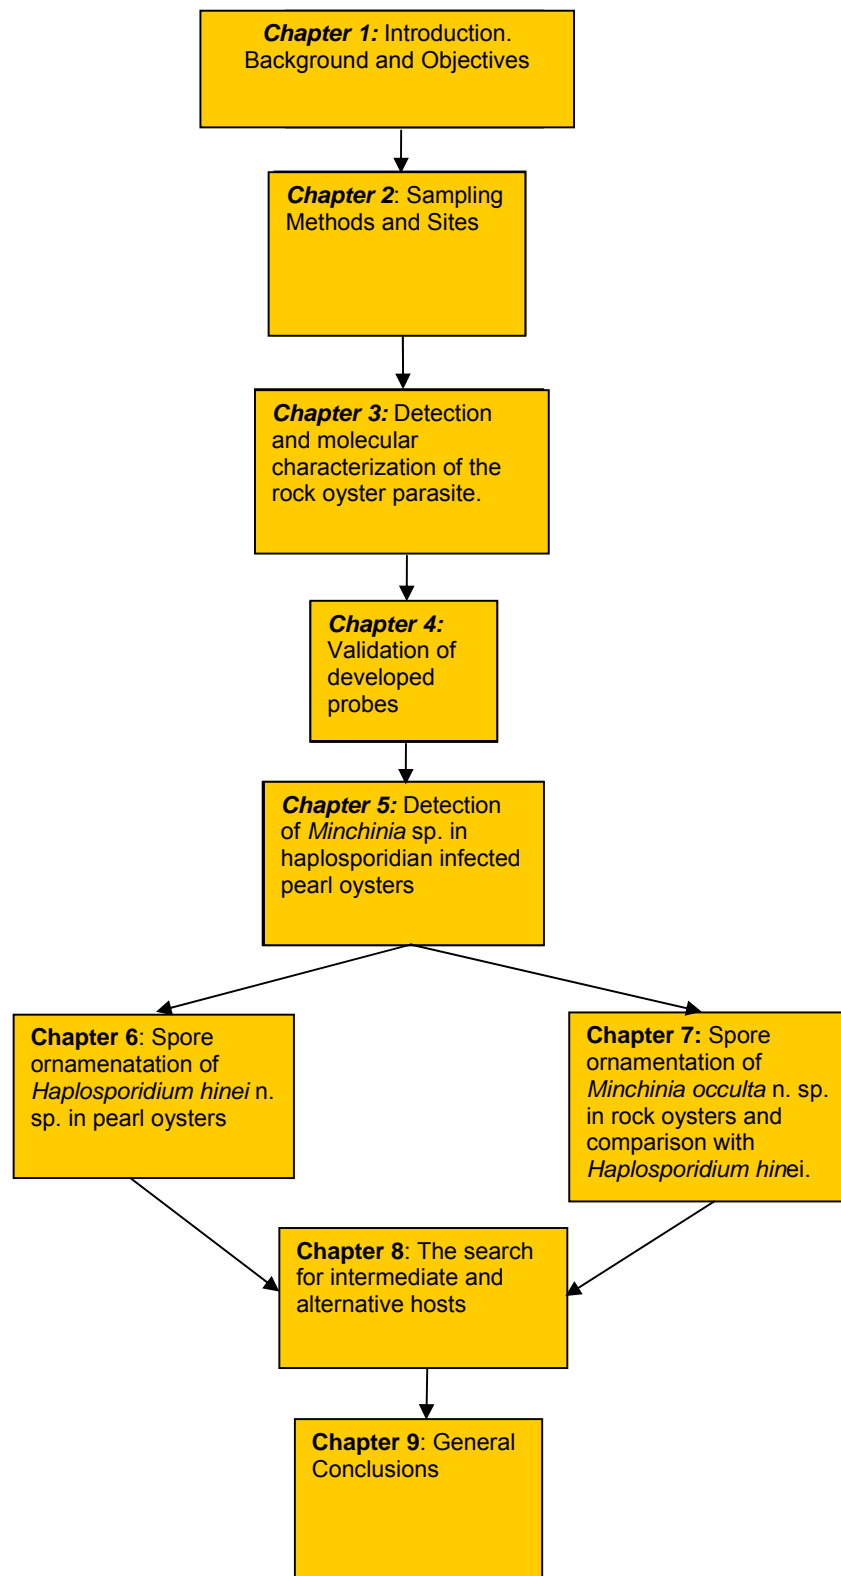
Chapter 1: Introduction. Background and Objectives

Chapter 2: Sampling Methods and Sites

Chapter 3: Detection and molecular characterization of the rock oyster parasite.

Chapter 4: Validation of developed probes

Chapter 5: Detection of Minchinia sp. in haplosporidian infected pearl oysters

Chapter 6: Spore ornamenatation of Haplosporidium hinei n. sp. in pearl oysters

Chapter 7: Spore ornamentation of Minchinia occulta n. sp. in rock oysters and comparison with Haplosporidium hinei.

Chapter 8: The search for intermediate and alternative hosts

Chapter 9: General Conclusions